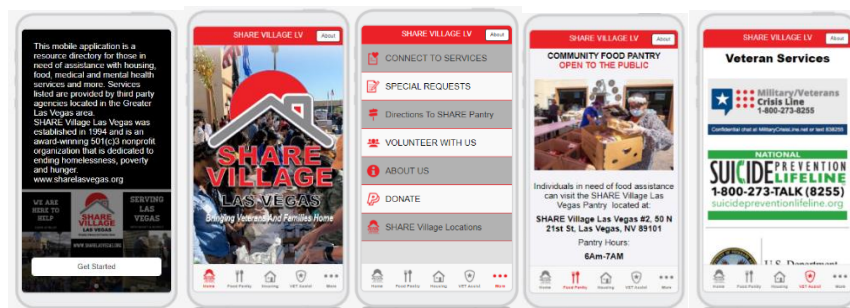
This mobile application is a resource directory for those in need of assistance with housing, food, medical and mental health services and more. Services listed are provided by third party agencies located in the Greater Las Vegas area.
SHARE Village Las Vegas was established in 1994 and is an award-winning 501(c)3 nonprofit organization that is dedicated to ending homelessness, poverty and hunger.
www.sharelasvegas.org

WE ARE HERE TO HELP
SHARE VILLAGE LAS VEGAS
SERVING LAS VEGAS
WWW.SHARELASVEGAS.ORG

Get Started

SHARE VILLAGE LV
About

SHARE VILLAGE LAS VEGAS
Bringing Veterans And Families Home

Home
Food Pantry
Housing
VET Assist
More

SHARE VILLAGE LV
About

CONNECT TO SERVICES
SPECIAL REQUESTS
Directions To SHARE Pantry
VOLUNTEER WITH US
ABOUT US
DONATE
SHARE Village Locations

Home
Food Pantry
Housing
VET Assist
More

SHARE VILLAGE LV
About

COMMUNITY FOOD PANTRY
OPEN TO THE PUBLIC

Individuals in need of food assistance can visit the SHARE Village Las Vegas Pantry located at:
SHARE Village Las Vegas #2, 50 N 21st St, Las Vegas, NV 89101
Pantry Hours:
6Am-7AM

Home
Food Pantry
Housing
VET Assist
More

About
Veteran Services

Military/Veterans Crisis Line
1-800-273-8255
Confidential chat at MilitaryCrisisLine.net or text 838255

NATIONAL
SUICIDE PREVENTION LIFELINE
1-800-273-TALK (8255)
suicidepreventionlifeline.org

U.S. Department

Home
Food Pantry
Housing
VET Assist
More